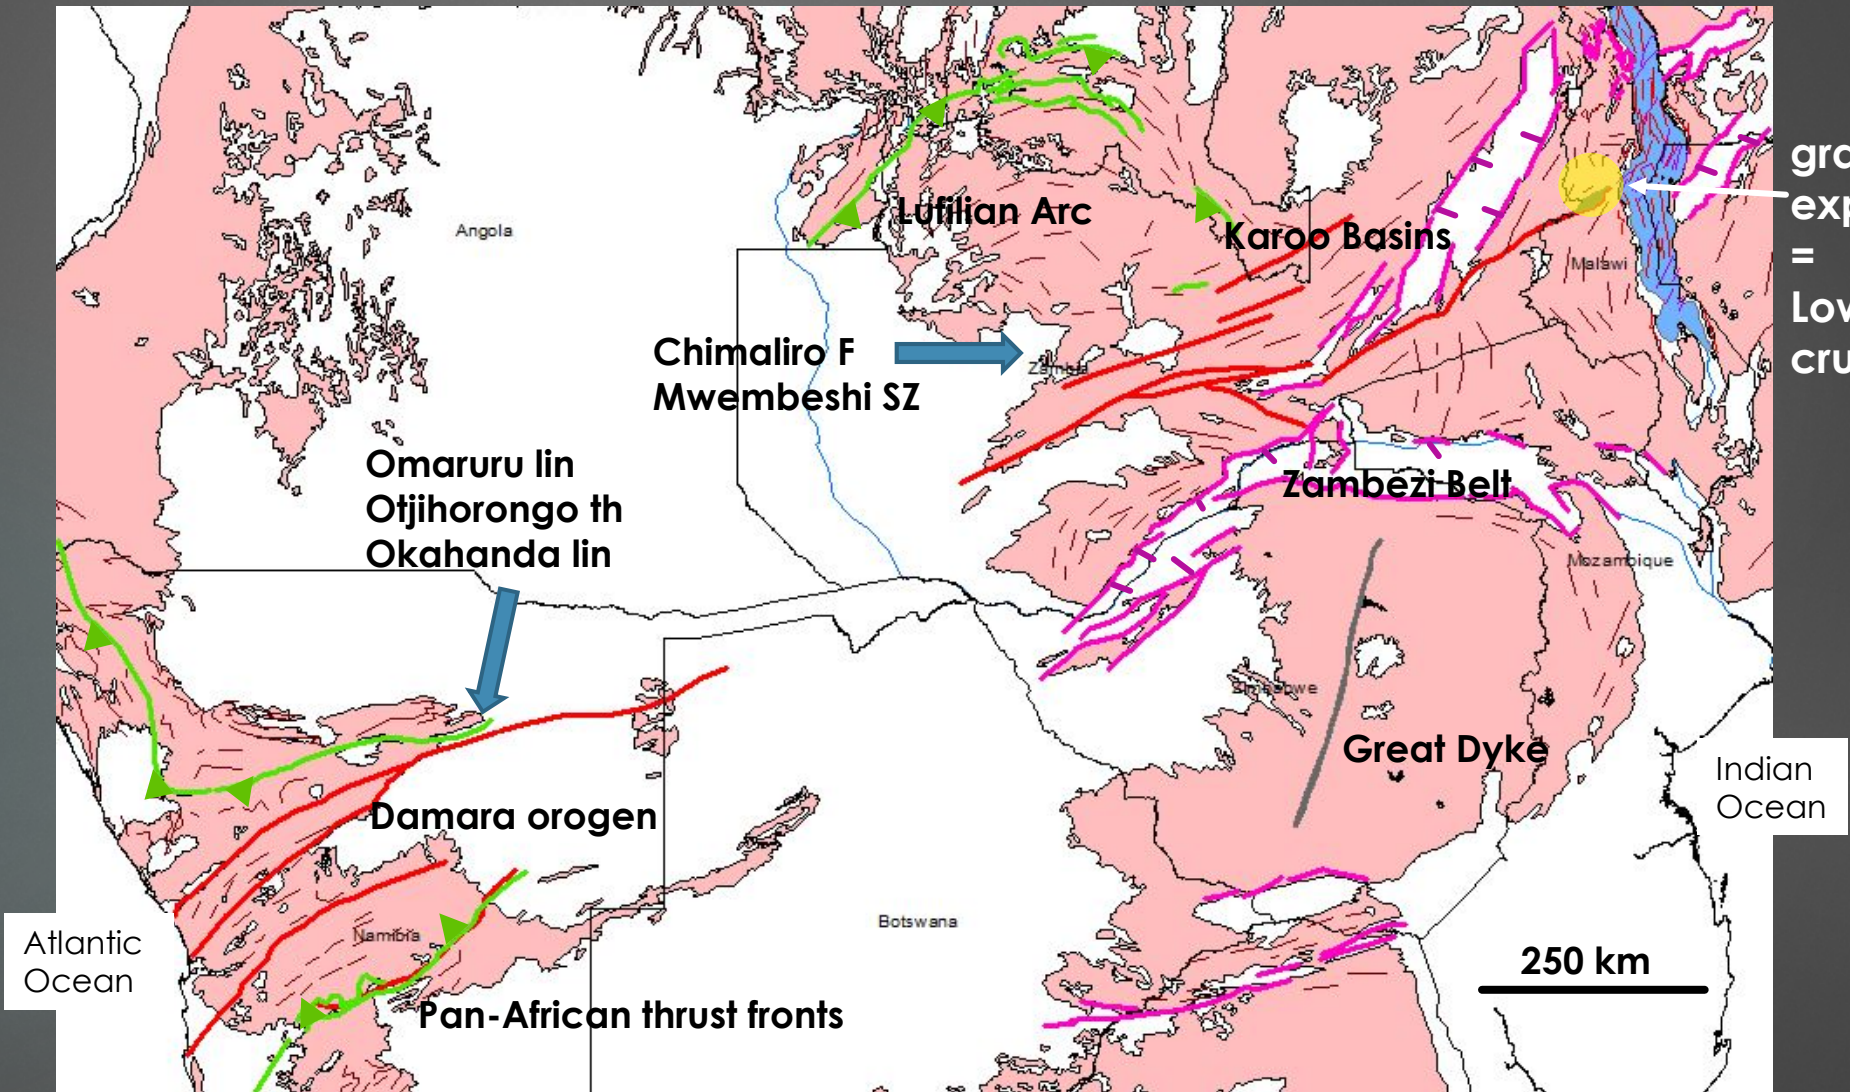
Angola

Lufilian Arc

Karoo Basins

Malawi

gra
exp
=
Lov
cru

Chimaliro F
Mwembeshi SZ

Zambia

Omaruru lin
Otjihorongo th
Okahanda lin

Zambezi Belt

Mozambique

Zimbabwe

Great Dyke

Indian Ocean

Damara orogen

Botswana

Namibia

Atlantic Ocean

250 km

Pan-African thrust fronts